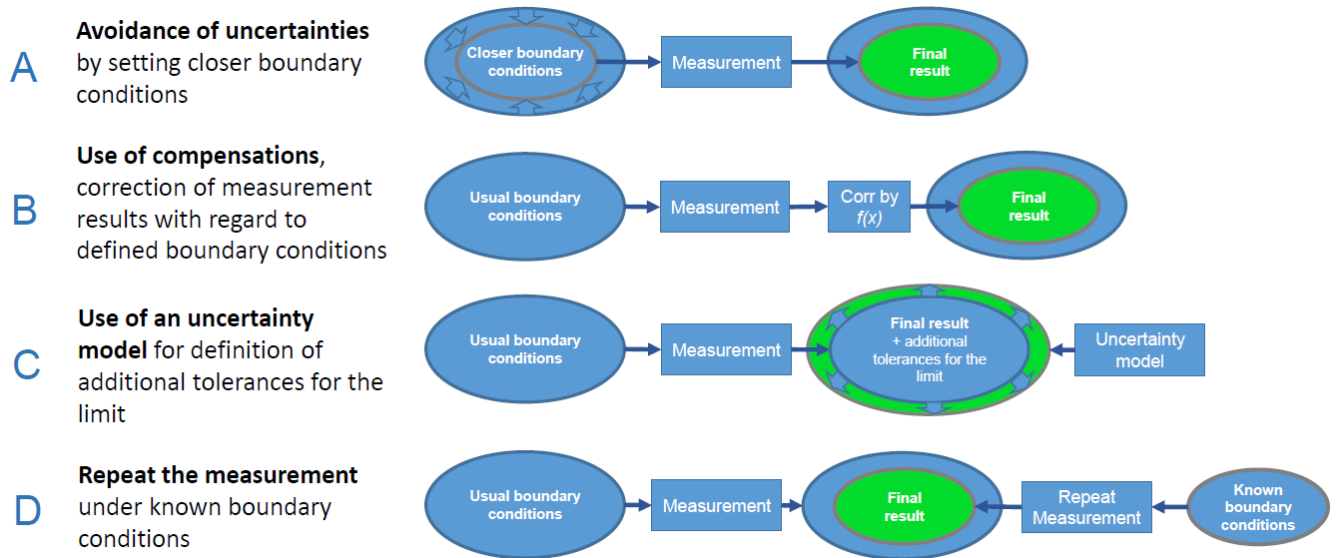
A

**Avoidance of uncertainties** by setting closer boundary conditions

Closer boundary conditions

Measurement

Final result

B

**Use of compensations**, correction of measurement results with regard to defined boundary conditions

Usual boundary conditions

Measurement

Corr by $f(x)$

Final result

C

**Use of an uncertainty model** for definition of additional tolerances for the limit

Usual boundary conditions

Measurement

Final result + additional tolerances for the limit

Uncertainty model

D

**Repeat the measurement** under known boundary conditions

Usual boundary conditions

Measurement

Final result

Repeat Measurement

Known boundary conditions